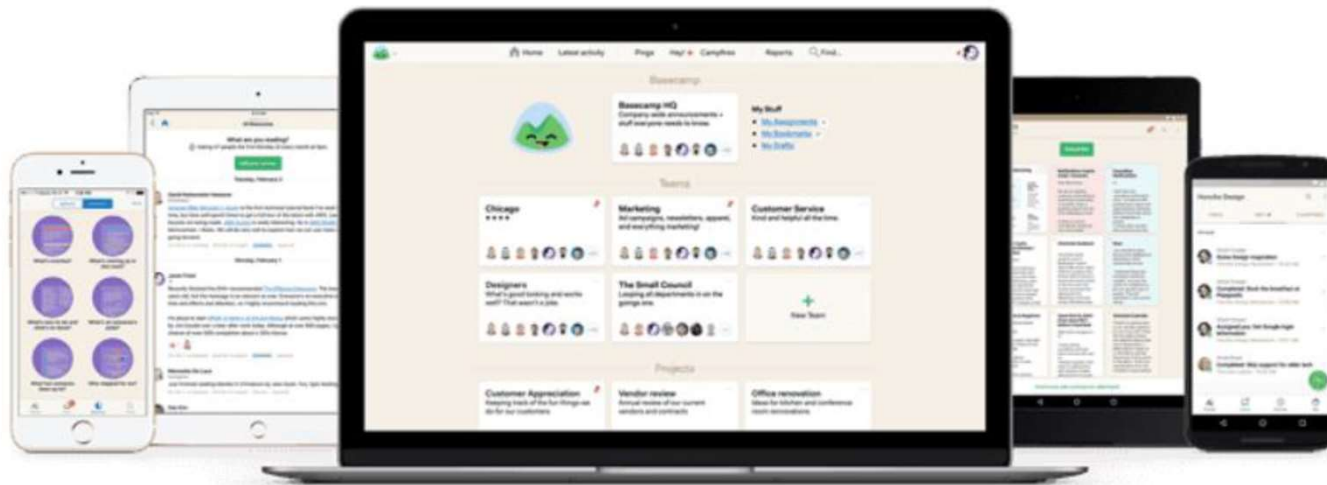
Home Latest activity Pings Hey! Campfires Reports Find...

Basecamp

Basecamp HQ
Company-wide announcements + stuff everyone needs to know.

My Stuff
My Assignments
My Bookmarks
My Drafts

Teams

Chicago
★★★★

Marketing
Ad campaigns, newsletters, apparel, and everything marketing!

Customer Service
Kind and helpful all the time.

Designers
What's good looking and works well? That wasn't a joke.

The Small Council
Looping all departments in on the goings ons.

New Team

Projects

Customer Appreciation
Keeping track of the fun things we do for our customers

Vendor review
Annual review of our current vendors and contracts

Office renovation
Ideas for kitchen and conference room renovations.

What are you reading?

Tuesday, February 2

Monday, February 1

What's cooking?

What's coming up in your life?

What's new for you and what's on deck?

What's on someone's mind?

What has someone been up to?

Who stepped for me?

Honcho Design